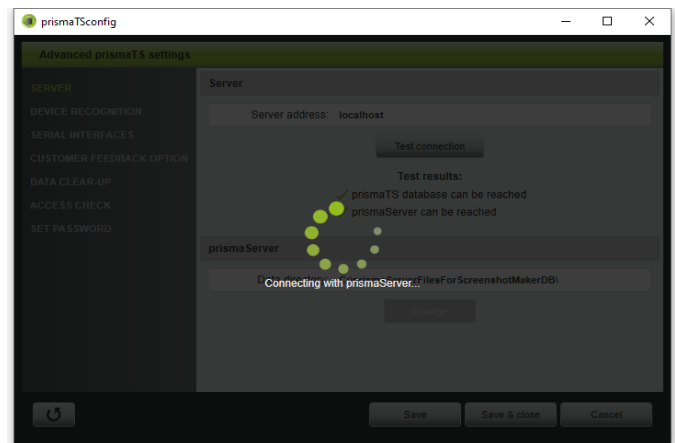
prismaTSconfig

Advanced prismaTS settings

SERVER
DEVICE RECOGNITION
SERIAL INTERFACES
CUSTOMER FEEDBACK OPTION
DATA CLEAR-UP
ACCESS CHECK
SET PASSWORD

Server

Server address: localhost

Test connection

Test results:
prismaTS database can be reached
prismaServer can be reached

prismaServer

Data directory: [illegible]ServerFilesForScreenshotMakerDB\

Connecting with prismaServer...

Change

Save
Save & close
Cancel